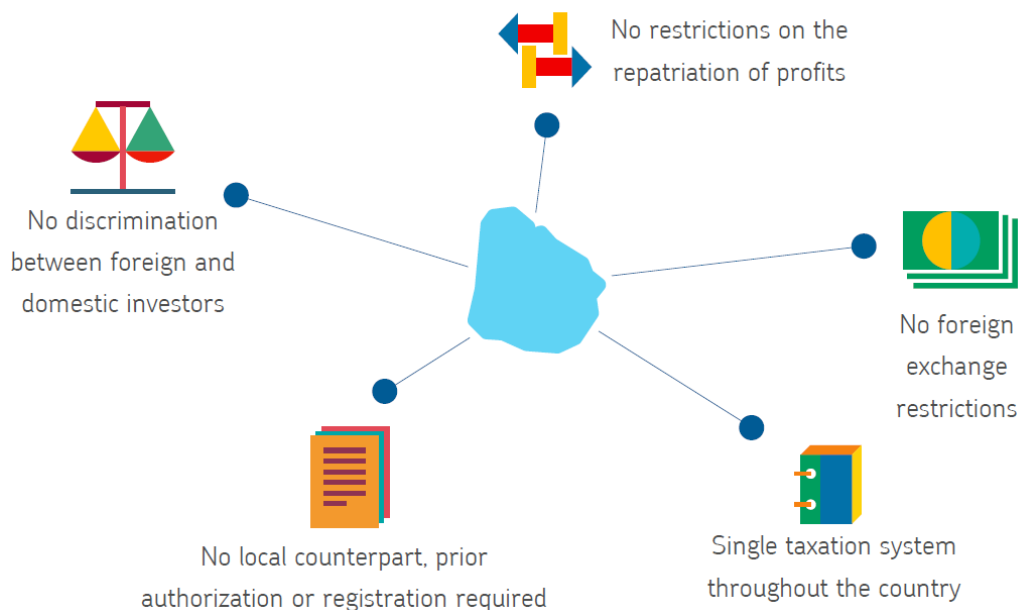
No restrictions on the repatriation of profits

No discrimination between foreign and domestic investors

No foreign exchange restrictions

No local counterpart, prior authorization or registration required

Single taxation system throughout the country